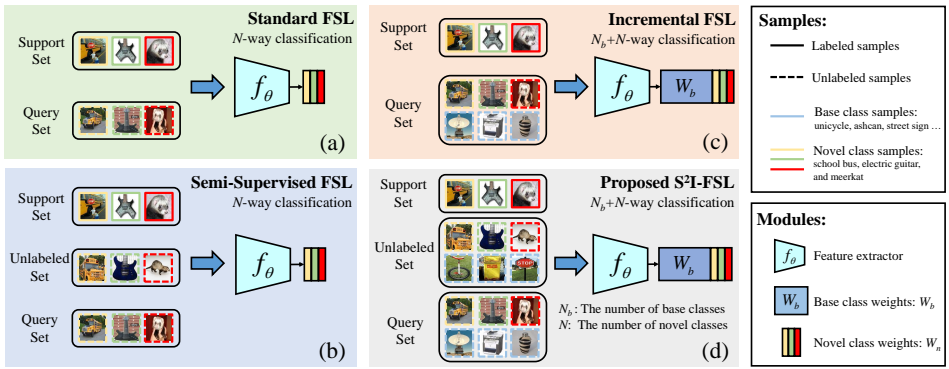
Standard FSL
$N$-way classification

Support Set

Query Set

$f_\theta$

(a)

Incremental FSL
$N_b$+$N$-way classification

Support Set

Query Set

$f_\theta$

$W_b$

(c)

Samples:
Labeled samples
Unlabeled samples
Base class samples: unicycle, ashcan, street sign ...
Novel class samples: school bus, electric guitar, and meerkat

Semi-Supervised FSL
$N$-way classification

Support Set

Unlabeled Set

Query Set

$f_\theta$

(b)

Proposed S$^2$I-FSL
$N_b$+$N$-way classification

Support Set

Unlabeled Set

Query Set

$f_\theta$

$W_b$

$N_b$: The number of base classes
$N$: The number of novel classes

(d)

Modules:
$f_\theta$ Feature extractor
$W_b$ Base class weights: $W_b$
Novel class weights: $W_n$